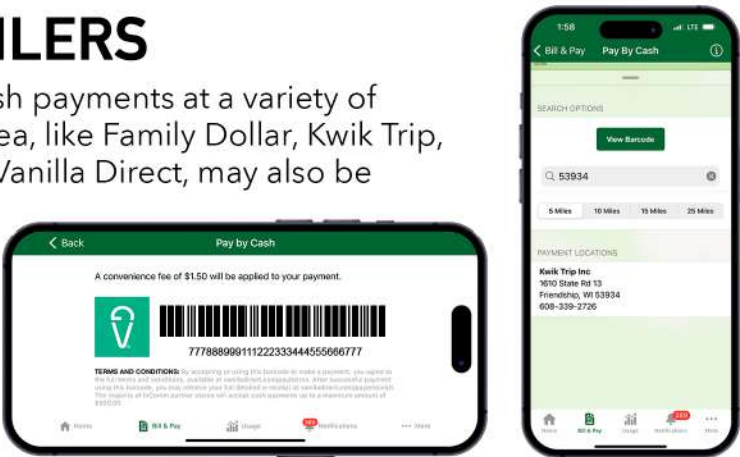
ILERS

sh payments at a variety of ea, like Family Dollar, Kwik Trip, Vanilla Direct, may also be

< Back

Pay by Cash

A convenience fee of $1.50 will be applied to your payment.

7778889991112223334445556667777

TERMS AND CONDITIONS: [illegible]

Home

Bill & Pay

Usage

Notifications

More

1:58

LTE

< Bill & Pay

Pay By Cash

SEARCH OPTIONS

View Barcode

53934

5 Miles

10 Miles

15 Miles

25 Miles

PAYMENT LOCATIONS

Kwik Trip Inc
1610 State Rd 13
Friendship, WI 53934
608-339-2726

Home

Bill & Pay

Usage

Notifications

More